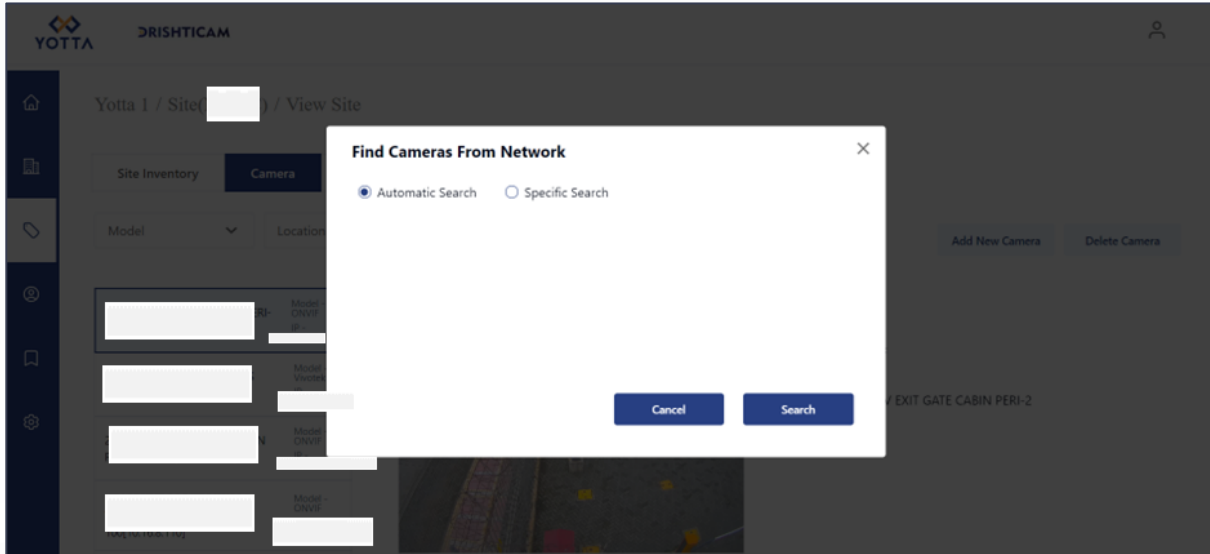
YOTTA DRISHTICAM

Yotta 1 / Site( ) / View Site

Site Inventory Camera

Model Location

Add New Camera Delete Camera

RI- Model - ONVIF IP

Model - Vivotek

N Model - ONVIF IP

Model - ONVIF

100,10.10.8.110]

V EXIT GATE CABIN PERI-2

Find Cameras From Network

Automatic Search Specific Search

Cancel Search